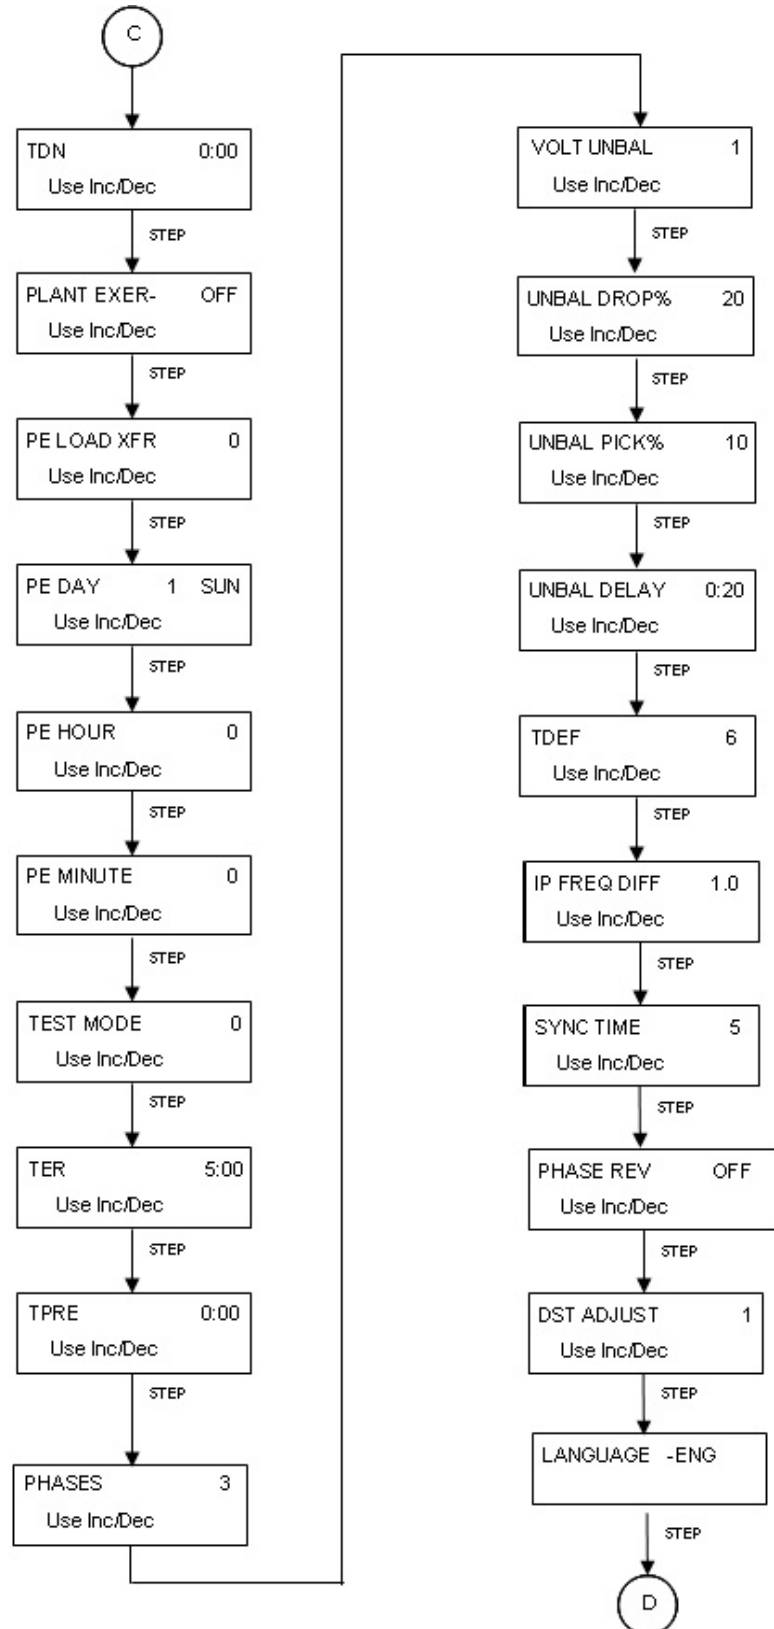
C

TDN 0:00
Use Inc/Dec

STEP

PLANT EXER- OFF
Use Inc/Dec

STEP

PE LOAD XFR 0
Use Inc/Dec

STEP

PE DAY 1 SUN
Use Inc/Dec

STEP

PE HOUR 0
Use Inc/Dec

STEP

PE MINUTE 0
Use Inc/Dec

STEP

TEST MODE 0
Use Inc/Dec

STEP

TER 5:00
Use Inc/Dec

STEP

TPRE 0:00
Use Inc/Dec

STEP

PHASES 3
Use Inc/Dec

VOLT UNBAL 1
Use Inc/Dec

STEP

UNBAL DROP% 20
Use Inc/Dec

STEP

UNBAL PICK% 10
Use Inc/Dec

STEP

UNBAL DELAY 0:20
Use Inc/Dec

STEP

TDEF 6
Use Inc/Dec

STEP

IP FREQ DIFF 1.0
Use Inc/Dec

STEP

SYNC TIME 5
Use Inc/Dec

STEP

PHASE REV OFF
Use Inc/Dec

STEP

DST ADJUST 1
Use Inc/Dec

STEP

LANGUAGE -ENG

STEP

D